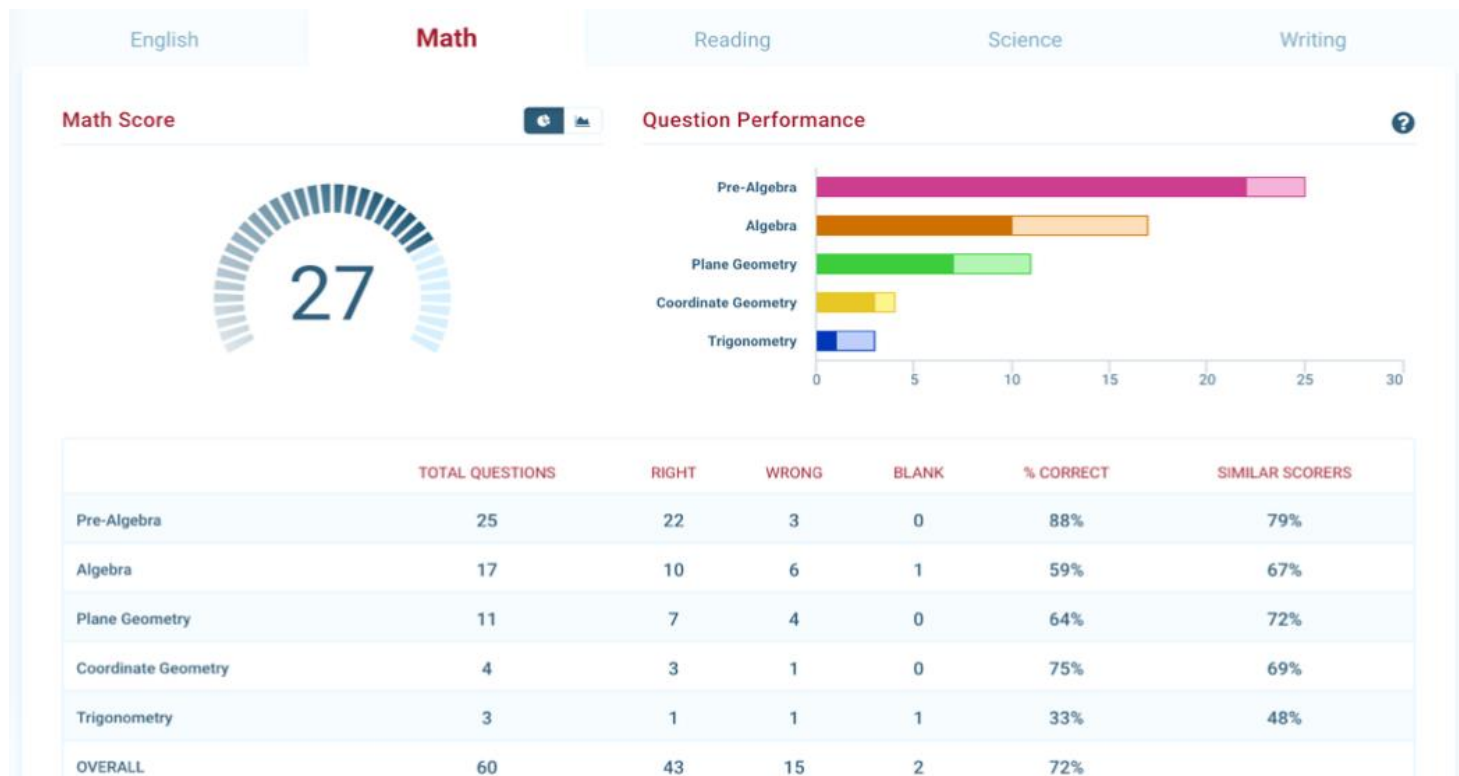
English Math Reading Science Writing

Math Score

27

Question Performance

?

Pre-Algebra
Algebra
Plane Geometry
Coordinate Geometry
Trigonometry

0 5 10 15 20 25 30

| | TOTAL QUESTIONS | RIGHT | WRONG | BLANK | % CORRECT | SIMILAR SCORERS |
|---|---|---|---|---|---|---|
| Pre-Algebra | 25 | 22 | 3 | 0 | 88% | 79% |
| Algebra | 17 | 10 | 6 | 1 | 59% | 67% |
| Plane Geometry | 11 | 7 | 4 | 0 | 64% | 72% |
| Coordinate Geometry | 4 | 3 | 1 | 0 | 75% | 69% |
| Trigonometry | 3 | 1 | 1 | 1 | 33% | 48% |
| OVERALL | 60 | 43 | 15 | 2 | 72% | |